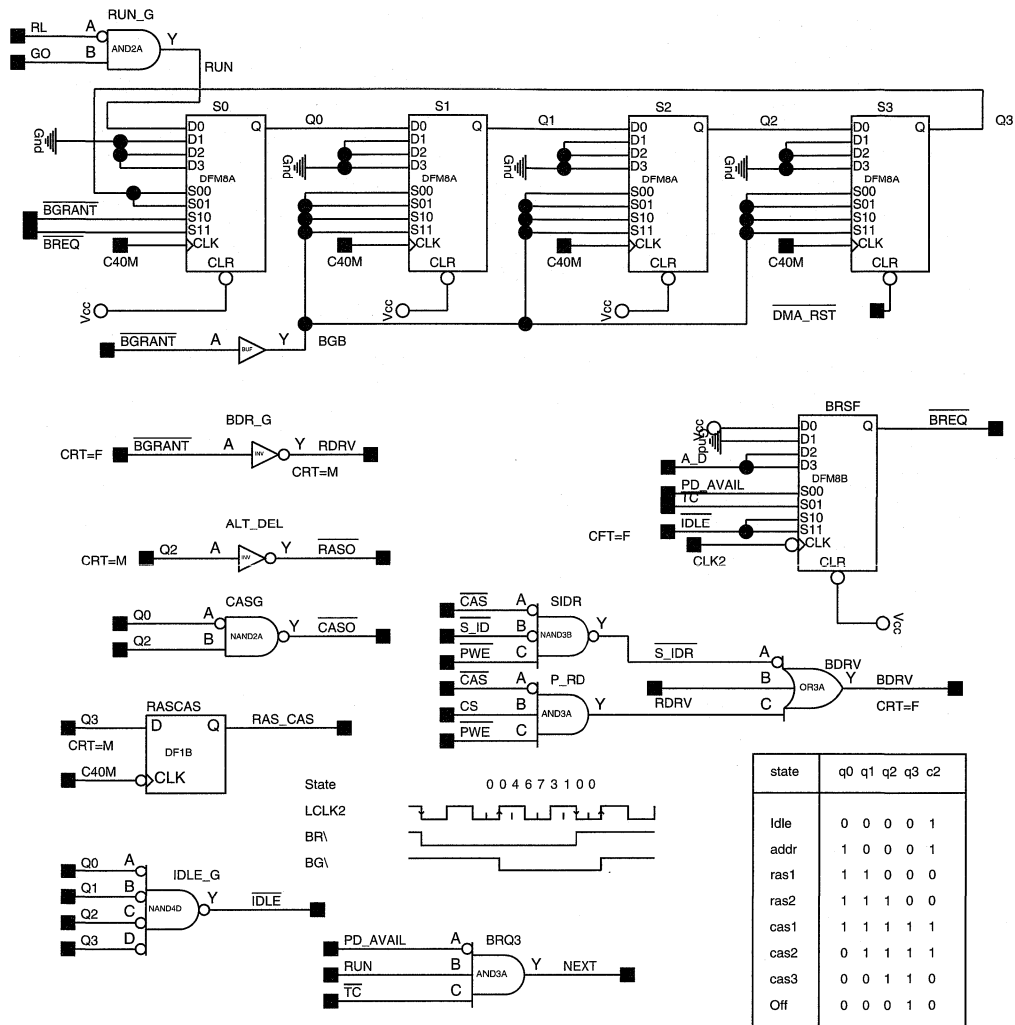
RUN_G
RL
A
GO
B
AND2A
Y
RUN

S0
D0
Q
Q0
Gnd
D1
D2
D3
DFM8A
S00
S01
$\overline{BGRANT}$
S10
S11
$\overline{BREQ}$
CLK
C40M
CLR
Vcc

S1
D0
Q
Q1
D1
Gnd
D2
D3
DFM8A
S00
S01
S10
S11
CLK
C40M
CLR
Vcc

S2
D0
Q
Q2
D1
Gnd
D2
D3
DFM8A
S00
S01
S10
S11
CLK
C40M
CLR
Vcc

S3
D0
Q
Q3
D1
Gnd
D2
D3
DFM8A
S00
S01
S10
S11
CLK
C40M
CLR
$\overline{DMA\_RST}$

$\overline{BGRANT}$
A
BUF
Y
BGB

BDR_G
CRT=F
$\overline{BGRANT}$
A
INV
Y
RDRV
CRT=M

ALT_DEL
CRT=M
Q2
A
INV
Y
$\overline{RASO}$

CASG
Q0
A
Q2
B
NAND2A
Y
$\overline{CASO}$

RASCAS
Q3
D
Q
RAS_CAS
CRT=M
DF1B
C40M
CLK

BRSF
Vcc
D0
Q
$\overline{BREQ}$
Gnd
D1
D2
A_D
D3
PD_AVAIL
DFM8B
S00
$\overline{TC}$
S01
S10
$\overline{IDLE}$
S11
CFT=F
CLK
CLK2
CLR
Vcc

$\overline{CAS}$
A
SIDR
S_ID
B
NAND3B
Y
$\overline{PWE}$
C
$\overline{S\_IDR}$
A
BDRV
B
$\overline{CAS}$
A
P_RD
CS
B
AND3A
Y
RDRV
C
OR3A
Y
BDRV
CRT=F
$\overline{PWE}$
C

State
0 0 4 6 7 3 1 0 0
LCLK2
BR\
BG\

Q0
A
IDLE_G
Q1
B
Y
Q2
C
NAND4D
$\overline{IDLE}$
Q3
D

PD_AVAIL
A
BRQ3
RUN
B
AND3A
Y
NEXT
$\overline{TC}$
C

| state | q0 | q1 | q2 | q3 | c2 |
|---|---|---|---|---|---|
| Idle | 0 | 0 | 0 | 0 | 1 |
| addr | 1 | 0 | 0 | 0 | 1 |
| ras1 | 1 | 1 | 0 | 0 | 0 |
| ras2 | 1 | 1 | 1 | 0 | 0 |
| cas1 | 1 | 1 | 1 | 1 | 1 |
| cas2 | 0 | 1 | 1 | 1 | 1 |
| cas3 | 0 | 0 | 1 | 1 | 0 |
| Off | 0 | 0 | 0 | 1 | 0 |